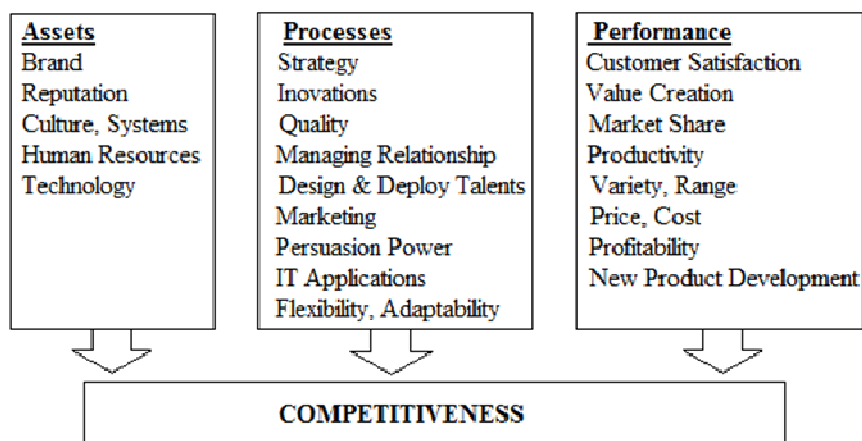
Assets
Brand
Reputation
Culture, Systems
Human Resources
Technology

Processes
Strategy
Inovations
Quality
Managing Relationship
Design & Deploy Talents
Marketing
Persuasion Power
IT Applications
Flexibility, Adaptability

Performance
Customer Satisfaction
Value Creation
Market Share
Productivity
Variety, Range
Price, Cost
Profitability
New Product Development

COMPETITIVENESS